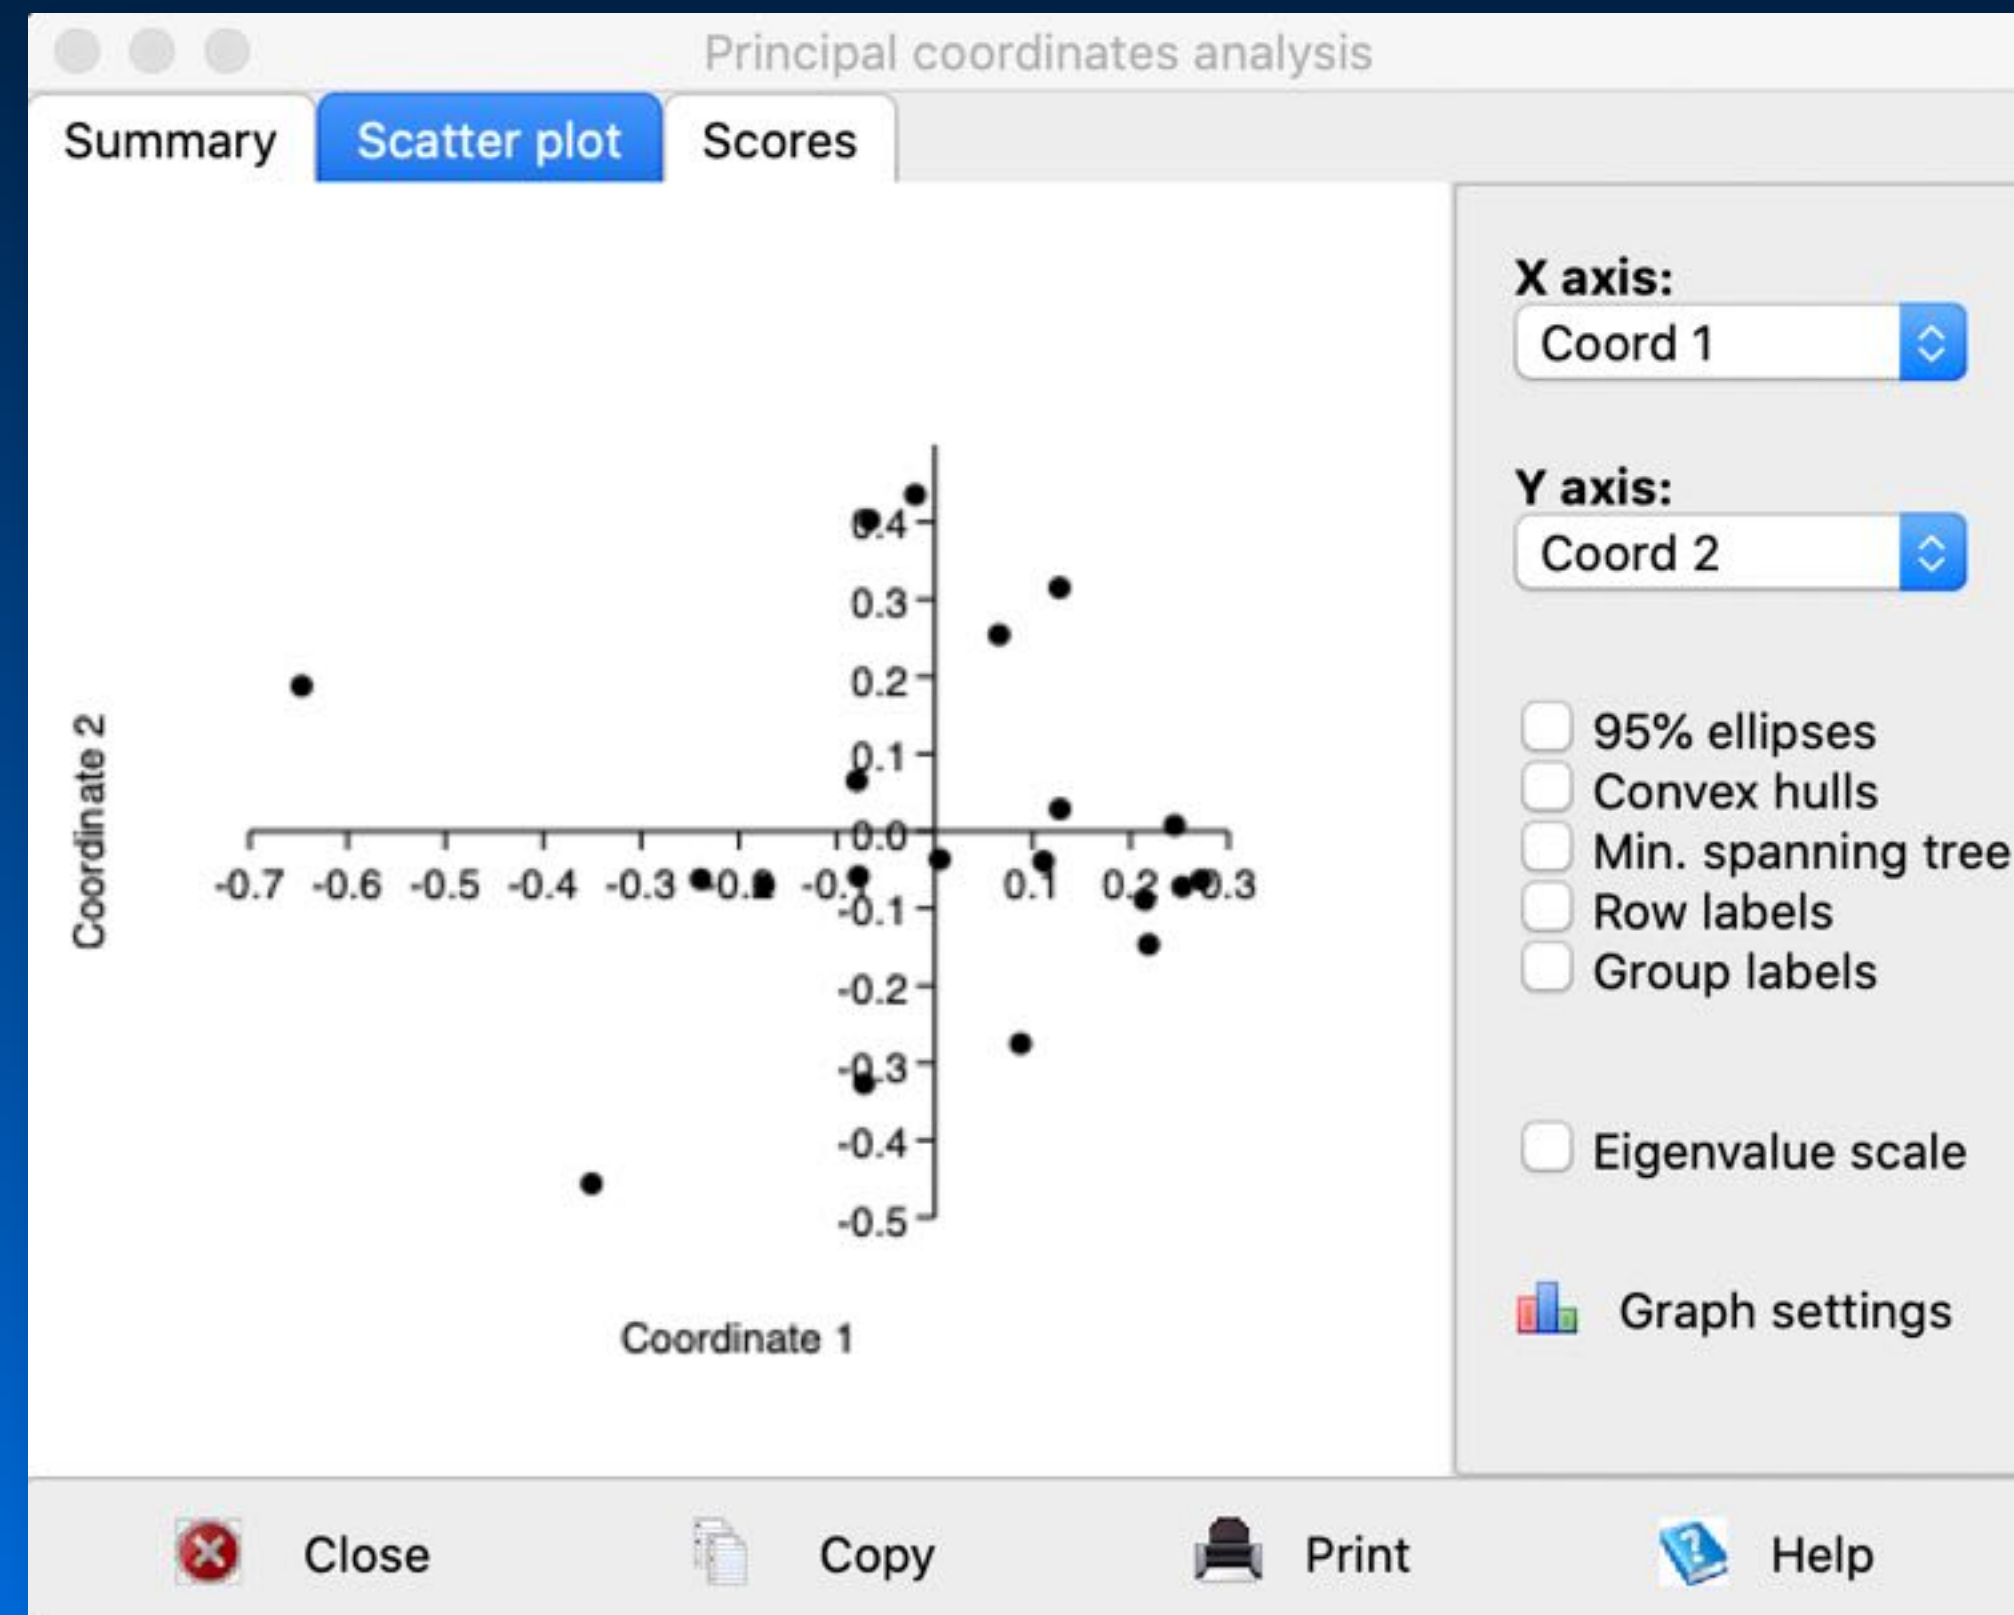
Principal coordinates analysis

Summary Scatter plot Scores

0.4
0.3
0.2
0.1
0.0
-0.1
-0.2
-0.3
-0.4
-0.5

-0.7 -0.6 -0.5 -0.4 -0.3 -0.2 -0.1 0.1 0.2 0.3

Coordinate 2

Coordinate 1

X axis:
Coord 1

Y axis:
Coord 2

95% ellipses
Convex hulls
Min. spanning tree
Row labels
Group labels

Eigenvalue scale

Graph settings

Close Copy Print Help